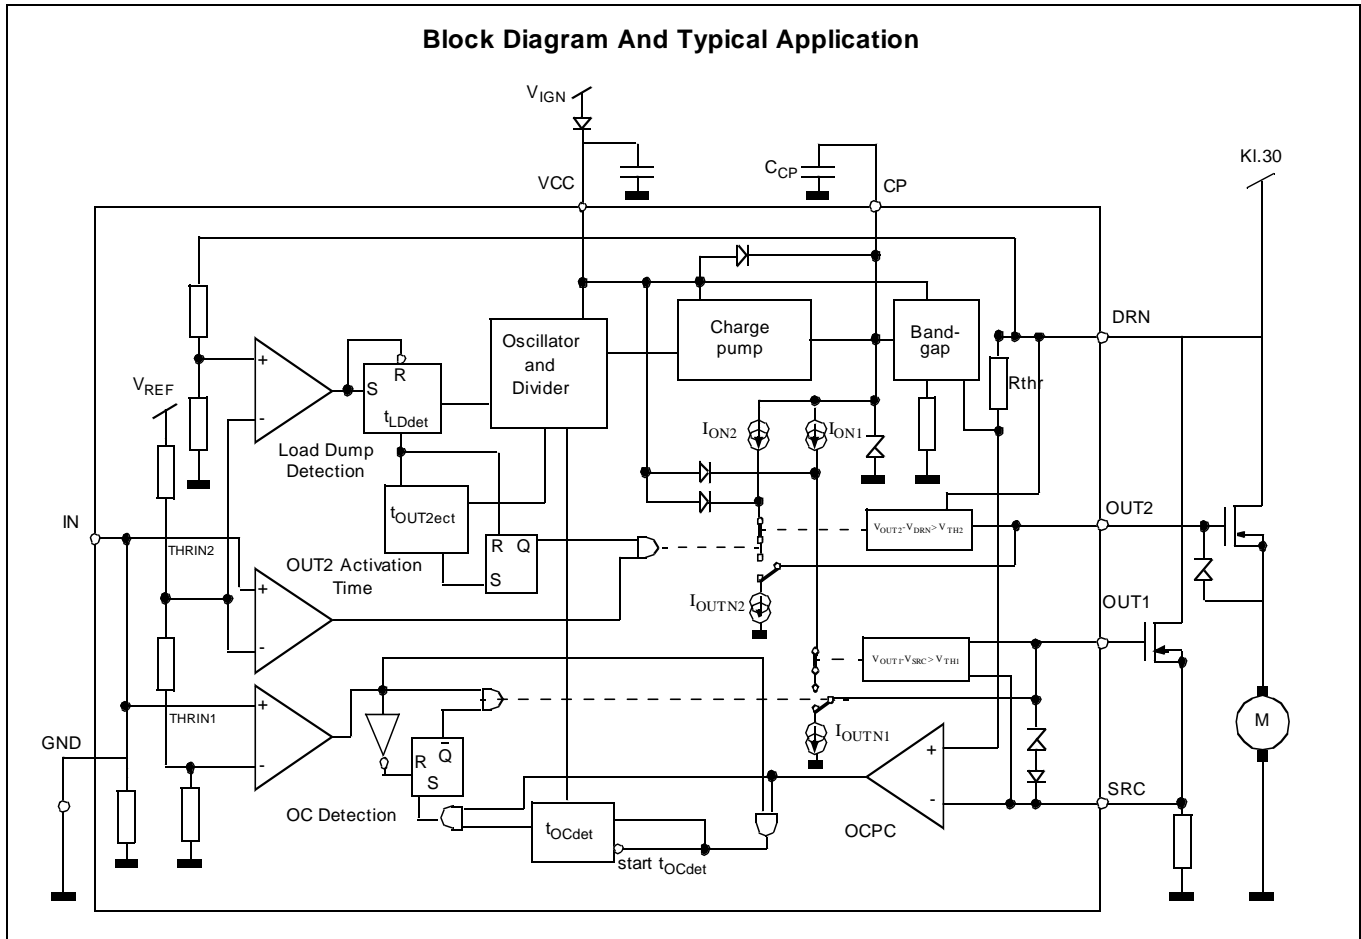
Block Diagram And Typical Application

$V_{IGN}$

VCC

$C_{CP}$

CP

Kl.30

Oscillator and Divider

Charge pump

Band-gap

DRN

Rthr

$V_{REF}$

+

-

S

R

$t_{LDdet}$

Load Dump Detection

$I_{ON2}$

$I_{ON1}$

IN

THRIN2

$t_{OUT2ect}$

R Q

S

OUT2 Activation Time

$V_{OUT2}$-$V_{DRN}$>$V_{TH2}$

OUT2

$I_{OUTN2}$

OUT1

$V_{OUT1}$-$V_{SRC}$>$V_{TH1}$

THRIN1

+

-

R $\bar{Q}$

S

$I_{OUTN1}$

GND

+

-

M

OC Detection

$t_{OCdet}$

start $t_{OCdet}$

OCPC

SRC